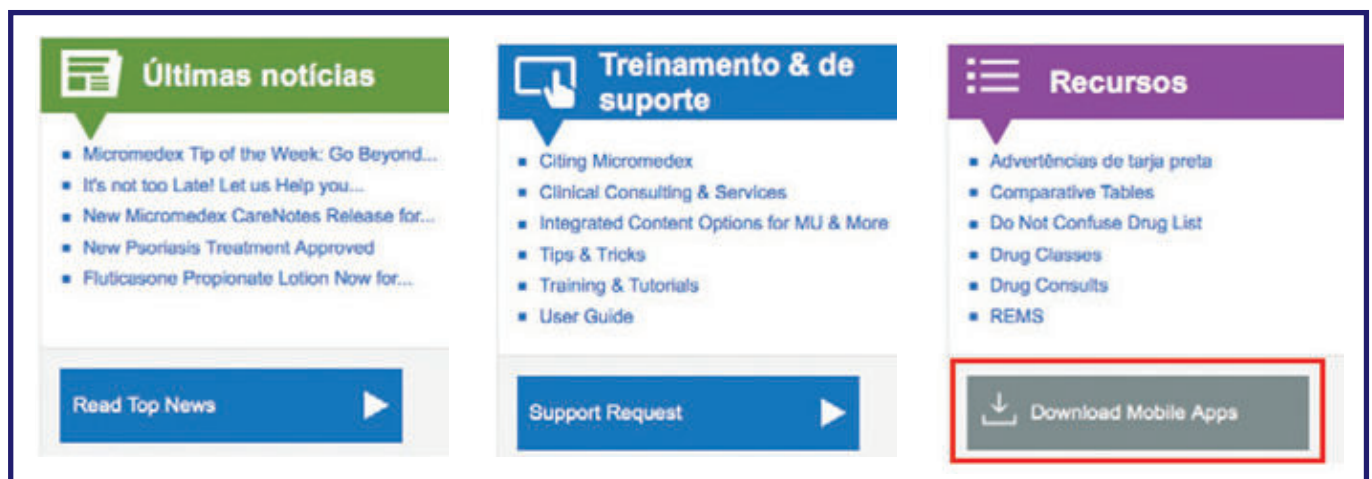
Últimas notícias

- Micromedex Tip of the Week: Go Beyond...
- It's not too Late! Let us Help you...
- New Micromedex CareNotes Release for...
- New Psoriasis Treatment Approved
- Fluticasone Propionate Lotion Now for...

Read Top News

Treinamento & de suporte

- Citing Micromedex
- Clinical Consulting & Services
- Integrated Content Options for MU & More
- Tips & Tricks
- Training & Tutorials
- User Guide

Support Request

Recursos

- Advertências de tarja preta
- Comparative Tables
- Do Not Confuse Drug List
- Drug Classes
- Drug Consults
- REMS

Download Mobile Apps